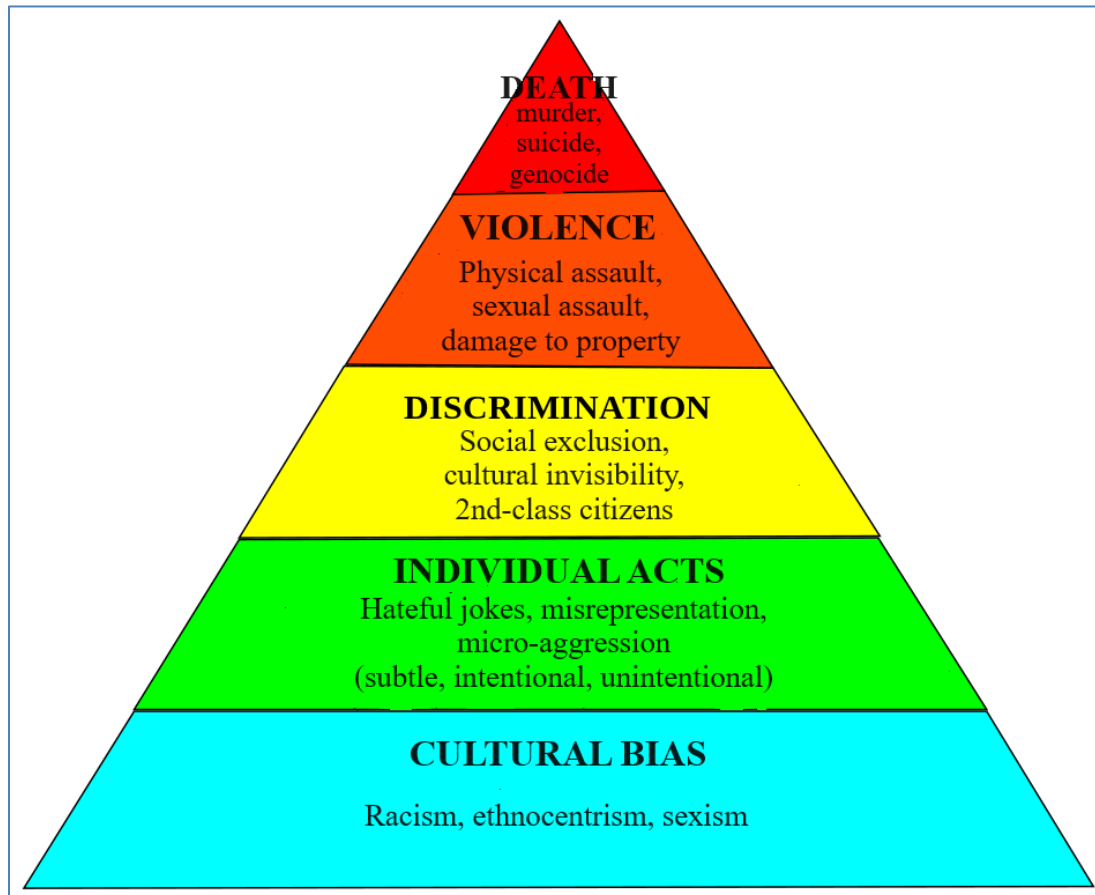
DEATH
murder, suicide, genocide

VIOLENCE
Physical assault, sexual assault, damage to property

DISCRIMINATION
Social exclusion, cultural invisibility, 2nd-class citizens

INDIVIDUAL ACTS
Hateful jokes, misrepresentation, micro-aggression (subtle, intentional, unintentional)

CULTURAL BIAS

Racism, ethnocentrism, sexism